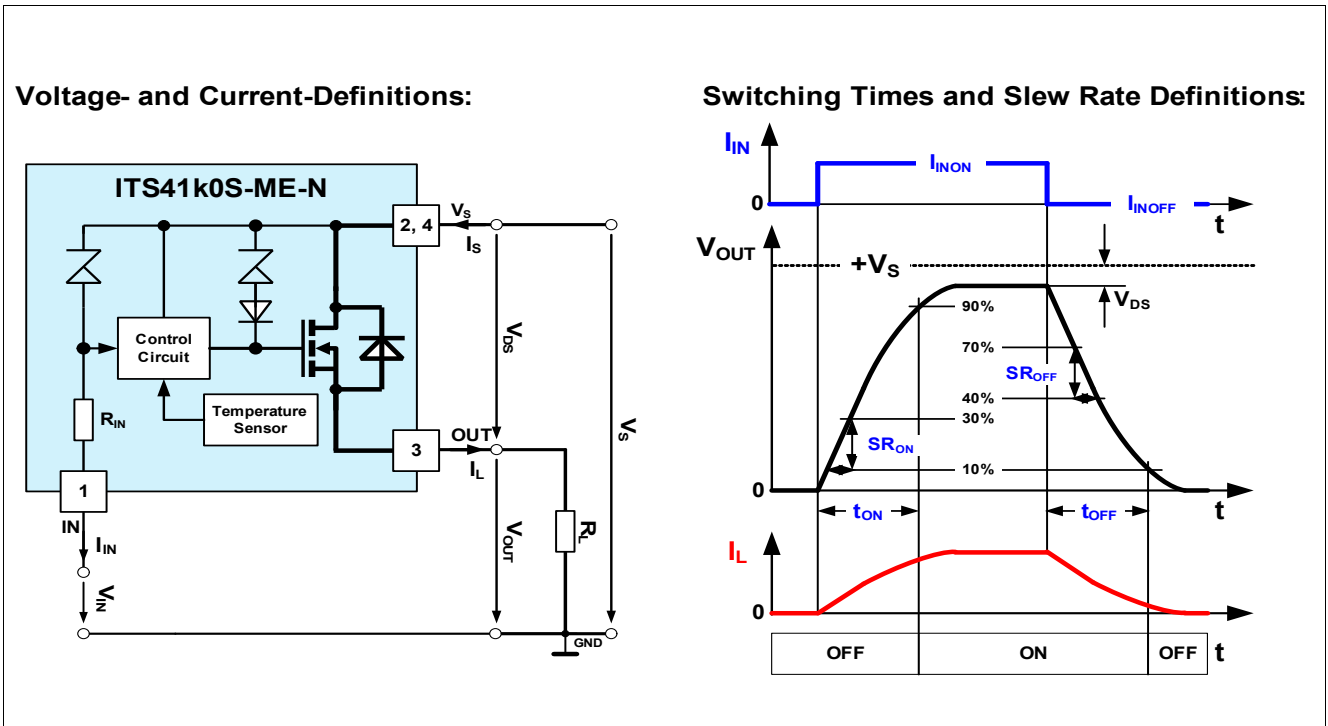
Voltage- and Current-Definitions:

ITS41k0S-ME-N

2, 4

$V_S$

$I_S$

Control Circuit

Temperature Sensor

$R_{IN}$

$V_{DS}$

$V_S$

3

OUT

$I_L$

$V_{OUT}$

$R_L$

1

IN

$I_{IN}$

$V_{IN}$

GND

Switching Times and Slew Rate Definitions:

$I_{IN}$

$I_{INON}$

0

$I_{INOFF}$

t

$V_{OUT}$

$+V_S$

$V_{DS}$

90%

70%

$SR_{OFF}$

40%

30%

$SR_{ON}$

10%

0

$t_{ON}$

$t_{OFF}$

t

$I_L$

0

| OFF | ON | OFF |
|---|---|---|

t